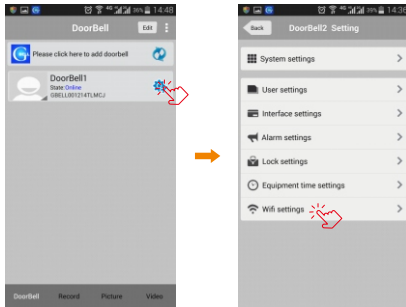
14:48

DoorBell

Edit

Please click here to add doorbell

DoorBell1

State: Online

GBELL001214TLMCJ

DoorBell

Record

Picture

Video

14:36

Back

DoorBell2 Setting

System settings

User settings

Interface settings

Alarm settings

Lock settings

Equipment time settings

Wifi settings